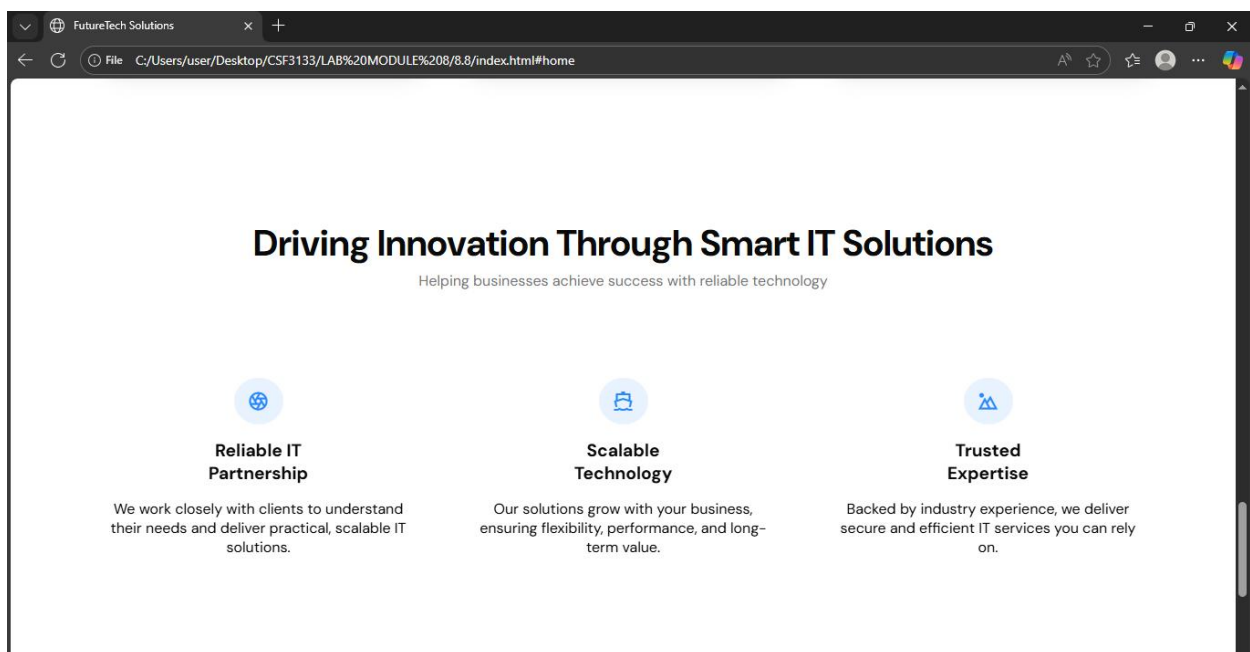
FutureTech Solutions

File C:/Users/user/Desktop/CSF3133/LAB%20MODULE%208/8.8/index.html#home

Driving Innovation Through Smart IT Solutions

Helping businesses achieve success with reliable technology

Reliable IT Partnership

We work closely with clients to understand their needs and deliver practical, scalable IT solutions.

Scalable Technology

Our solutions grow with your business, ensuring flexibility, performance, and long-term value.

Trusted Expertise

Backed by industry experience, we deliver secure and efficient IT services you can rely on.